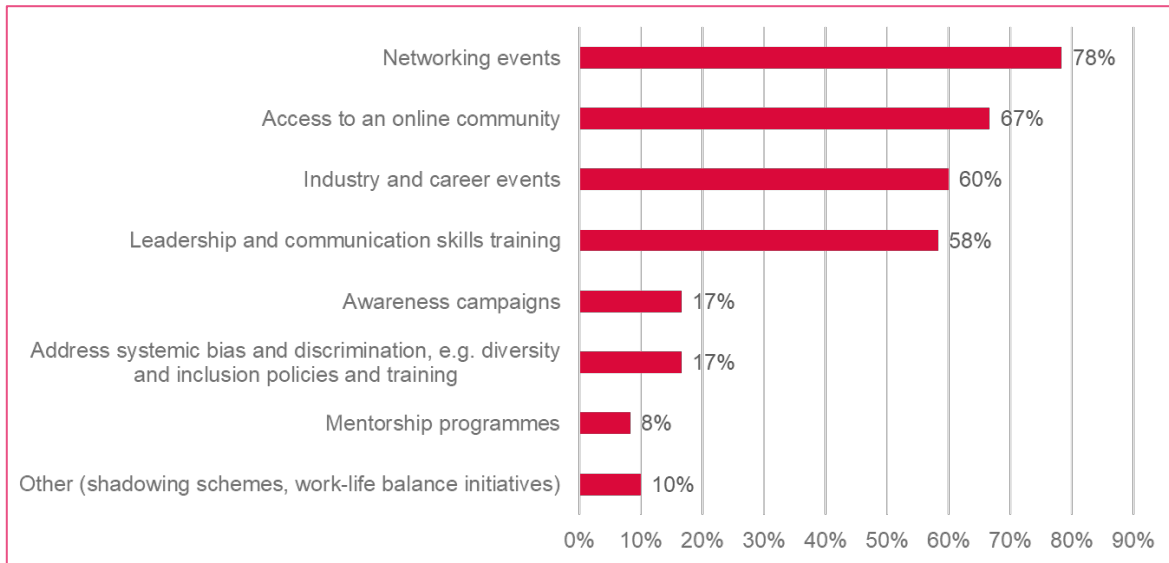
Networking events 78%

Access to an online community 67%

Industry and career events 60%

Leadership and communication skills training 58%

Awareness campaigns 17%

Address systemic bias and discrimination, e.g. diversity and inclusion policies and training 17%

Mentorship programmes 8%

Other (shadowing schemes, work-life balance initiatives) 10%

0% 10% 20% 30% 40% 50% 60% 70% 80% 90%